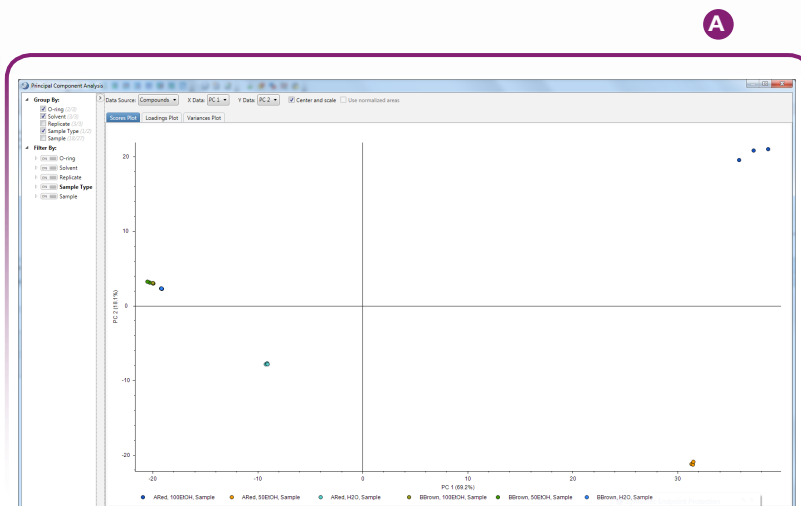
A

Principal Component Analysis

Group By:
O-ring (2/2)
Solvent (3/3)
Replicate (3/3)
Sample Type (2/2)
Sample (18/17)

Filter By:
O-ring
Solvent
Replicate
Sample Type
Sample

Data Source: Compounds
X Data: PC 1
Y Data: PC 2
Center and scale
Use normalized areas

Scores Plot
Loadings Plot
Variances Plot

20
10
0
-10
-20

PC 2 (18.1%)

-20
-10
0
10
20
30

PC 1 (69.2%)

ARed, 100EtOH, Sample
ARed, 50EtOH, Sample
ARed, H2O, Sample
BBrown, 100EtOH, Sample
BBrown, 50EtOH, Sample
BBrown, H2O, Sample